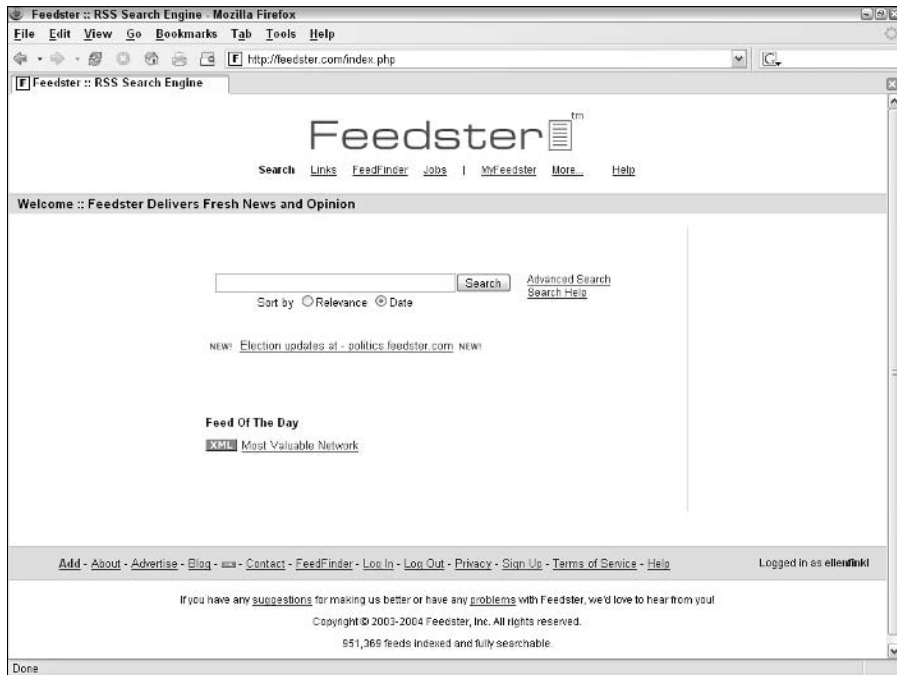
Feedster :: RSS Search Engine - Mozilla Firefox

File Edit View Go Bookmarks Tab Tools Help

http://feedster.com/index.php

Feedster :: RSS Search Engine

Feedster tm

Search Links FeedFinder Jobs | MyFeedster More... Help

Welcome :: Feedster Delivers Fresh News and Opinion

Search

Advanced Search
Search Help

Sort by Relevance Date

NEW! Election updates at - politics.feedster.com NEW!

Feed Of The Day

XML Most Valuable Network

Add - About - Advertise - Blog - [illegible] - Contact - FeedFinder - Log In - Log Out - Privacy - Sign Up - Terms of Service - Help

Logged in as ellenfinkl

If you have any suggestions for making us better or have any problems with Feedster, we'd love to hear from you!

Copyright © 2003-2004 Feedster, Inc. All rights reserved.

951,369 feeds indexed and fully searchable.

Done